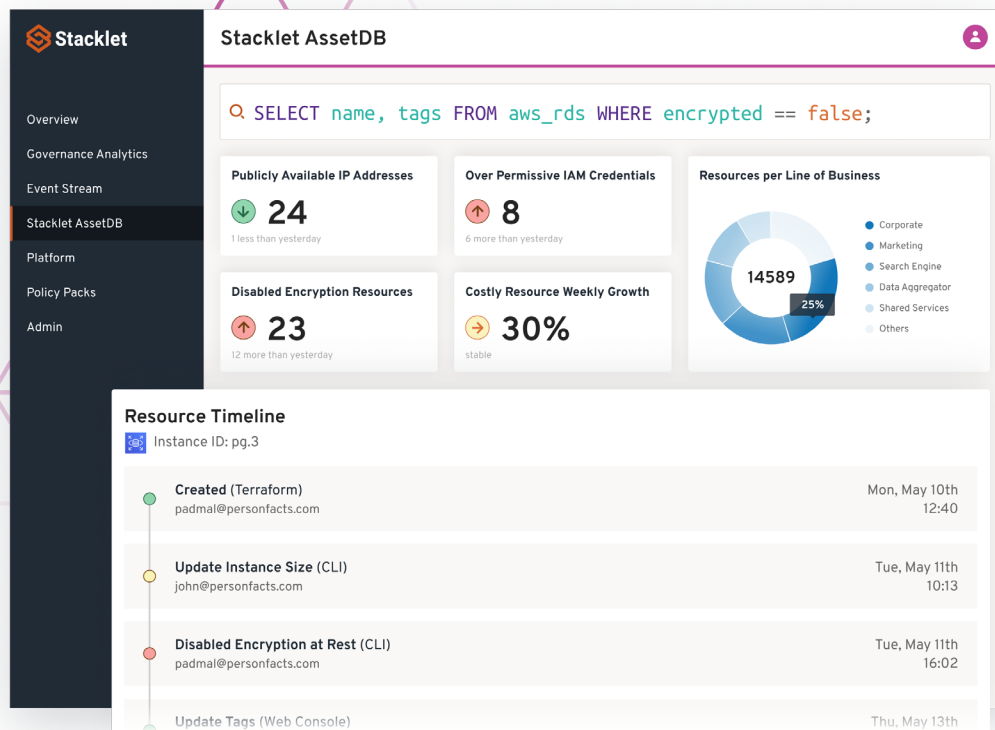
Stacklet

Overview

Governance Analytics

Event Stream

Stacklet AssetDB

Platform

Policy Packs

Admin

Stacklet AssetDB

SELECT name, tags FROM aws_rds WHERE encrypted == false;

Publicly Available IP Addresses

24

1 less than yesterday

Over Permissive IAM Credentials

8

6 more than yesterday

Resources per Line of Business

14589

25%

Corporate

Marketing

Search Engine

Data Aggregator

Shared Services

Others

Disabled Encryption Resources

23

12 more than yesterday

Costly Resource Weekly Growth

30%

stable

Resource Timeline

Instance ID: pg.3

Created (Terraform)
padmal@personfacts.com

Mon, May 10th
12:40

Update Instance Size (CLI)
john@personfacts.com

Tue, May 11th
10:13

Disabled Encryption at Rest (CLI)
padmal@personfacts.com

Tue, May 11th
16:02

Update Tags (Web Console)

Thu, May 13th